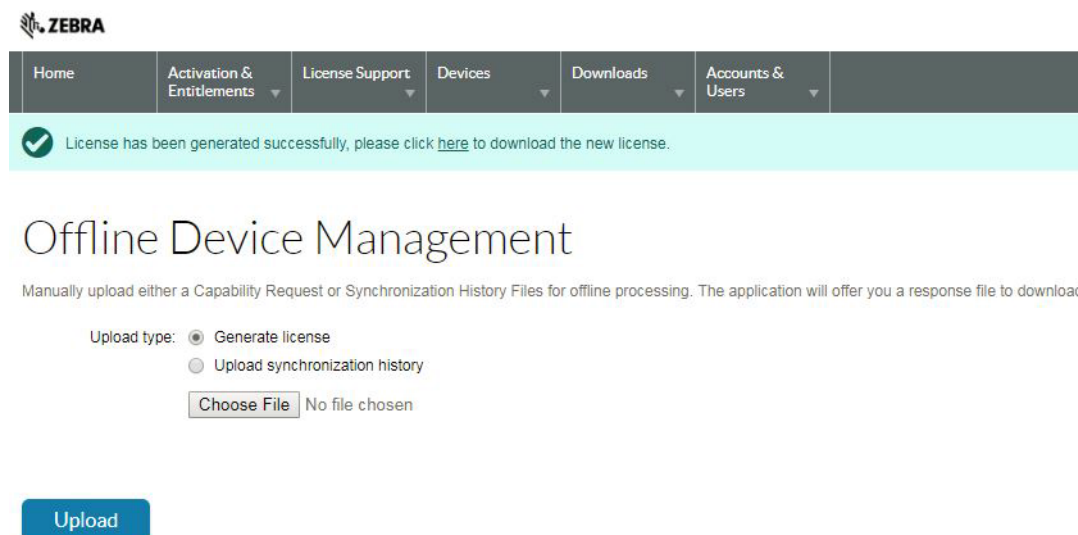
ZEBRA

Home | Activation & Entitlements | License Support | Devices | Downloads | Accounts & Users

License has been generated successfully, please click here to download the new license.

Offline Device Management

Manually upload either a Capability Request or Synchronization History Files for offline processing. The application will offer you a response file to downloa

Upload type: Generate license
Upload synchronization history

Choose File No file chosen

Upload